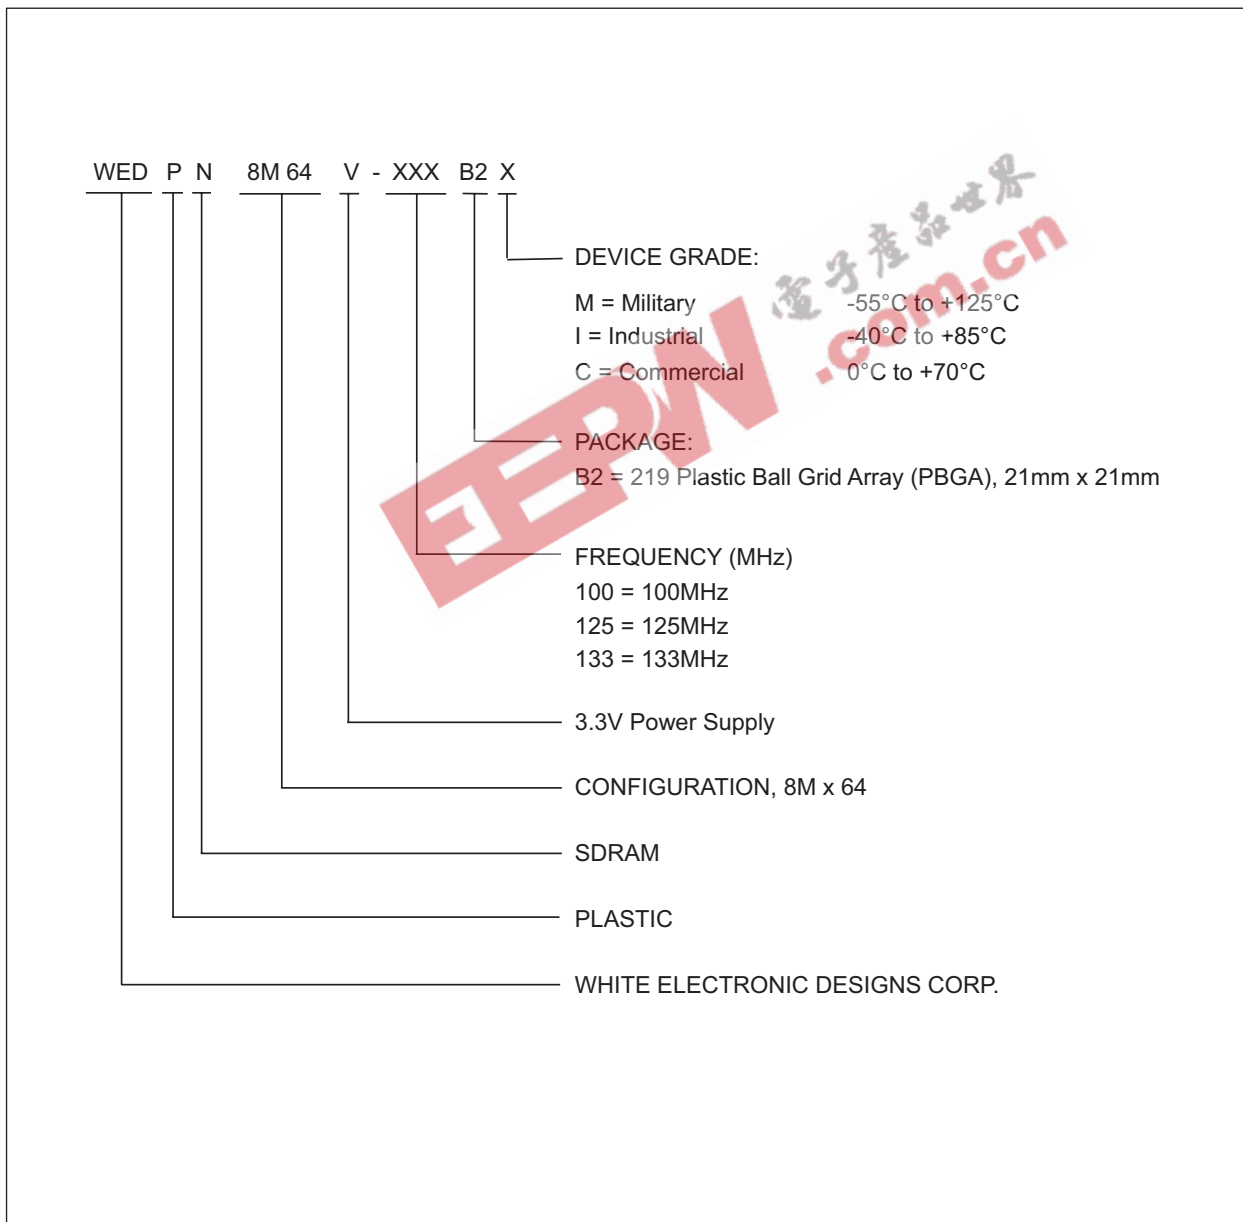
WED P N 8M 64 V - XXX B2 X

DEVICE GRADE:
M = Military -55°C to +125°C
I = Industrial -40°C to +85°C
C = Commercial 0°C to +70°C

PACKAGE:
B2 = 219 Plastic Ball Grid Array (PBGA), 21mm x 21mm

FREQUENCY (MHz)
100 = 100MHz
125 = 125MHz
133 = 133MHz

3.3V Power Supply

CONFIGURATION, 8M x 64

SDRAM

PLASTIC

WHITE ELECTRONIC DESIGNS CORP.

电子产品世界
EEPW .com.cn